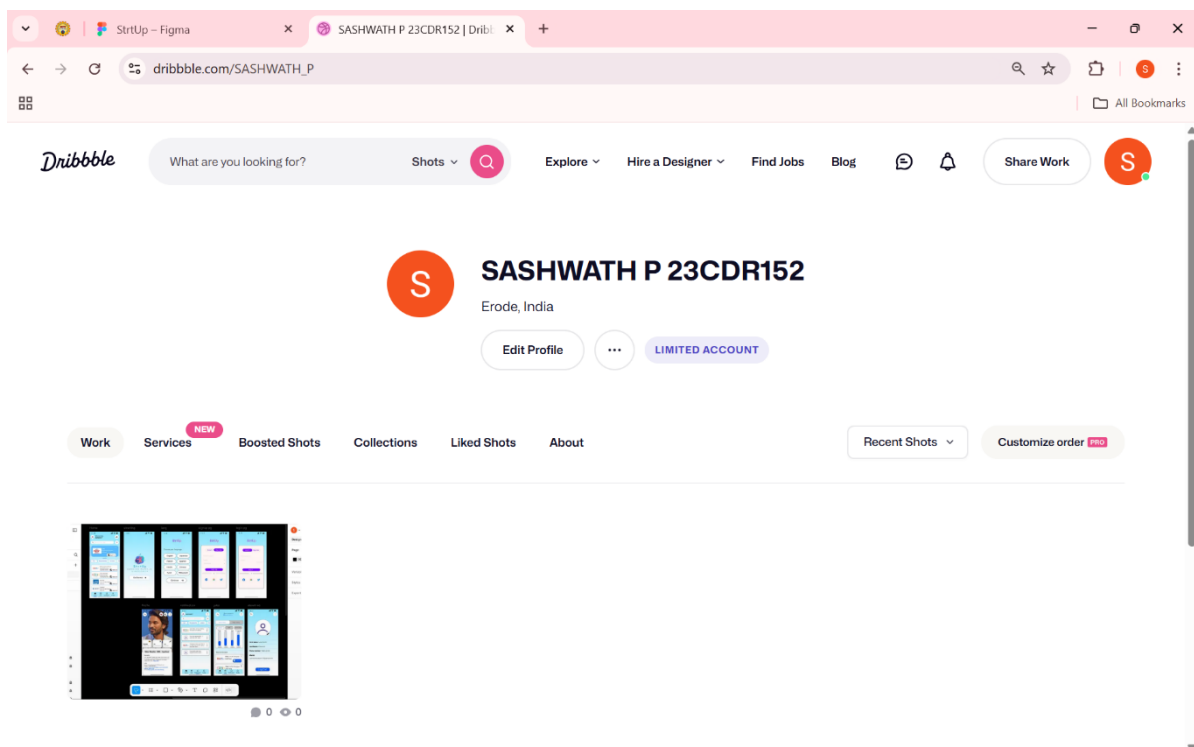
StrtUp – Figma

SASHWATH P 23CDR152 | Dribl

dribbble.com/SASHWATH_P

S

All Bookmarks

Dribbble

What are you looking for?

Shots

Explore

Hire a Designer

Find Jobs

Blog

Share Work

S

S

SASHWATH P 23CDR152

Erode, India

Edit Profile

...

LIMITED ACCOUNT

Work

NEW

Services

Boosted Shots

Collections

Liked Shots

About

Recent Shots

Customize order PRO

0 0